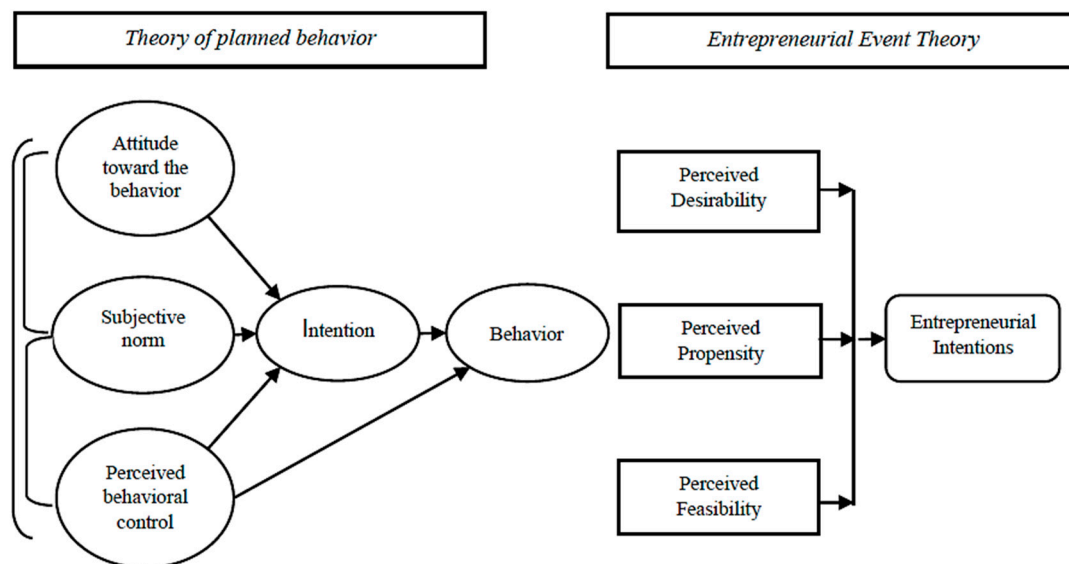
Theory of planned behavior

Entrepreneurial Event Theory

Attitude toward the behavior

Subjective norm

Perceived behavioral control

Intention

Behavior

Perceived Desirability

Perceived Propensity

Perceived Feasibility

Entrepreneurial Intentions